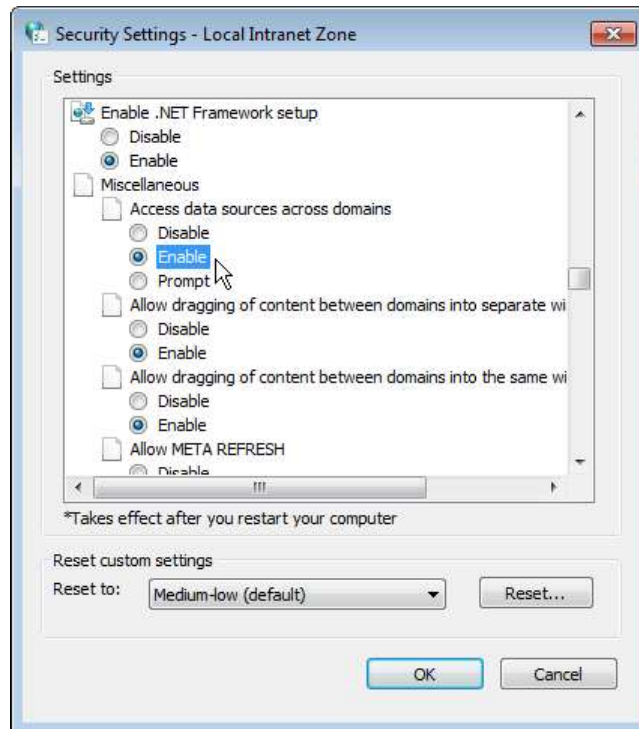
Security Settings - Local Intranet Zone

Settings

Enable .NET Framework setup
Disable
Enable
Miscellaneous
Access data sources across domains
Disable
Enable
Prompt
Allow dragging of content between domains into separate wi
Disable
Enable
Allow dragging of content between domains into the same wi
Disable
Enable
Allow META REFRESH
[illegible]

*Takes effect after you restart your computer

Reset custom settings
Reset to: Medium-low (default)
Reset...

OK
Cancel